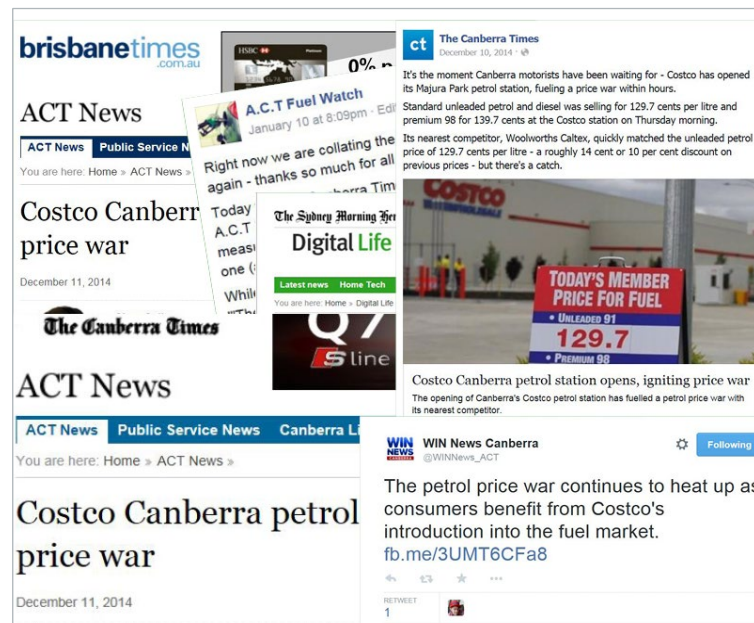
brisbanetimes
.com.au

ACT News

ACT News | Public Service N

You are here: Home » ACT News »

Costco Canberr
price war

December 11, 2014

HSBC
0% p

A.C.T Fuel Watch
January 10 at 8:09pm · Edi

Right now we are collating the
again - thanks so much for all

Today
A.C.T
measu
one (

While

nberra Tim

The Sydney Morning Her

Digital Life

Latest news | Home Tech

You are here: Home » Digital Life

The Canberra Times

ACT News

Q7
S line

ct
The Canberra Times
December 10, 2014 ·

It's the moment Canberra motorists have been waiting for - Costco has opened its Majura Park petrol station, fueling a price war within hours.

Standard unleaded petrol and diesel was selling for 129.7 cents per litre and premium 98 for 139.7 cents at the Costco station on Thursday morning.

Its nearest competitor, Woolworths Caltex, quickly matched the unleaded petrol price of 129.7 cents per litre - a roughly 14 cent or 10 per cent discount on previous prices - but there's a catch.

COSTCO WHOLESALE

TODAY'S MEMBER
PRICE FOR FUEL
• UNLEADED 91
129.7
• PREMIUM 98

Costco Canberra petrol station opens, igniting price war

The opening of Canberra's Costco petrol station has fuelled a petrol price war with its nearest competitor.

ACT News | Public Service News | Canberra Li

You are here: Home » ACT News »

Costco Canberra petrol
price war

December 11, 2014

WIN NEWS
WIN News Canberra
@WINNews_ACT

Following

The petrol price war continues to heat up as consumers benefit from Costco's introduction into the fuel market.
fb.me/3UMT6CFa8

RETWEET
1